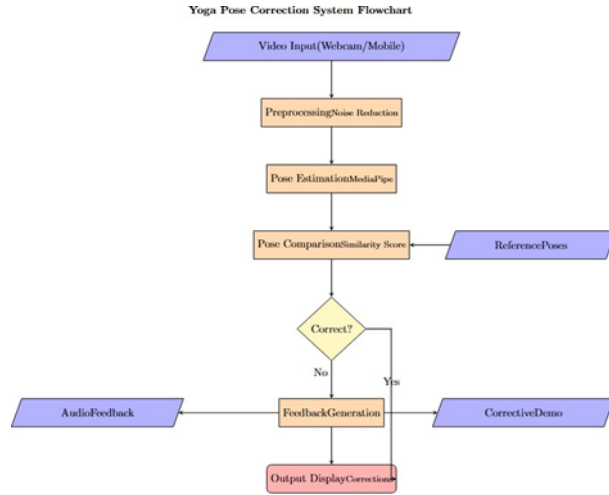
Yoga Pose Correction System Flowchart

Video Input(Webcam/Mobile)

PreprocessingNoise Reduction

Pose EstimationMediaPipe

Pose ComparisonSimilarity Score

ReferencePoses

Correct?

No

Yes

AudioFeedback

FeedbackGeneration

CorrectiveDemo

Output DisplayCorrections